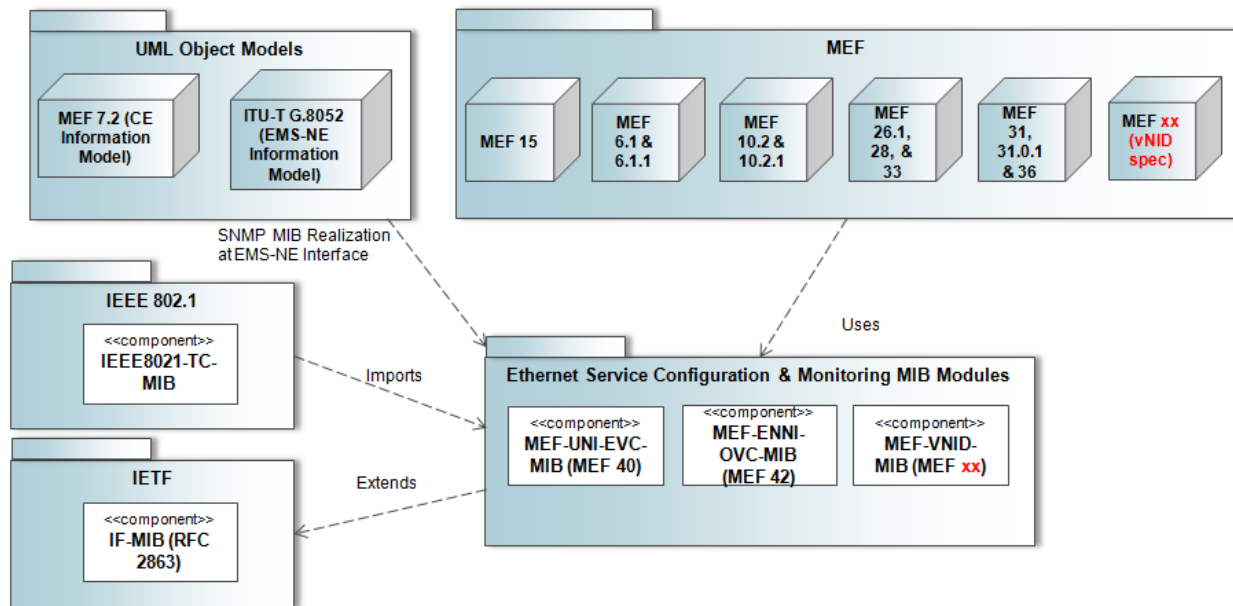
UML Object Models

MEF 7.2 (CE Information Model)

ITU-T G.8052 (EMS-NE Information Model)

MEF

MEF 15

MEF 6.1 & 6.1.1

MEF 10.2 & 10.2.1

MEF 26.1, 28, & 33

MEF 31, 31.0.1 & 36

MEF xx (vNID spec)

SNMP MIB Realization at EMS-NE Interface

IEEE 802.1

<<component>>
IEEE8021-TC-MIB

Uses

Imports

Ethernet Service Configuration & Monitoring MIB Modules

<<component>>
MEF-UNI-EVC-MIB (MEF 40)

<<component>>
MEF-ENNI-OVC-MIB (MEF 42)

<<component>>
MEF-VNID-MIB (MEF xx)

IETF

Extends

<<component>>
IF-MIB (RFC 2863)